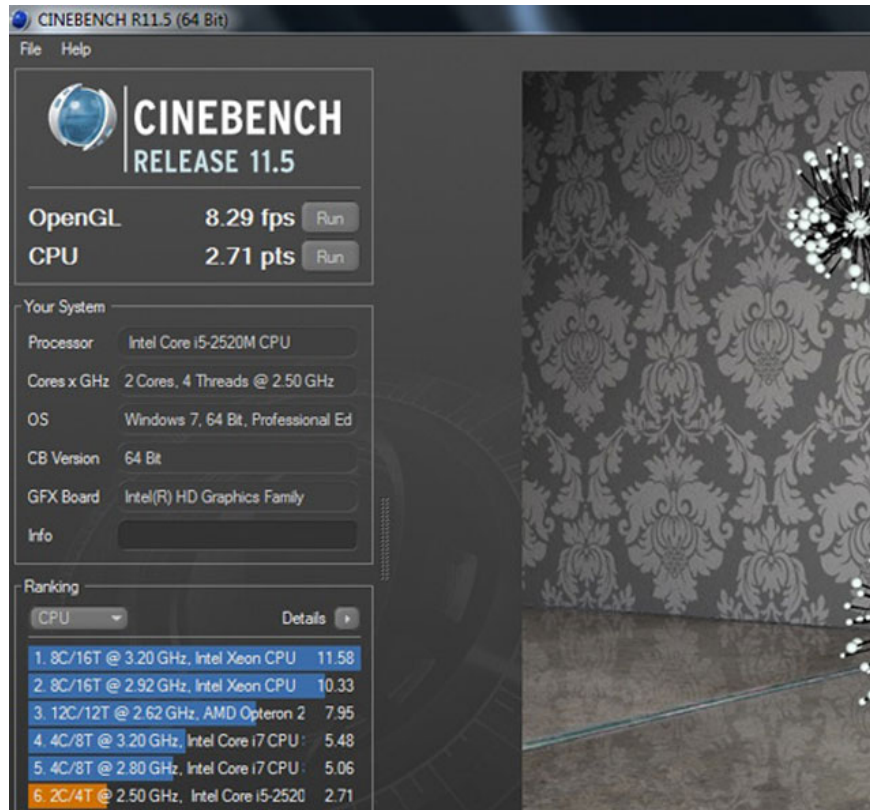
CINEBENCH R11.5 (64 Bit)

File Help

CINEBENCH
RELEASE 11.5

OpenGL 8.29 fps Run
CPU 2.71 pts Run

Your System

Processor Intel Core i5-2520M CPU
Cores x GHz 2 Cores, 4 Threads @ 2.50 GHz
OS Windows 7, 64 Bit, Professional Ed
CB Version 64 Bit
GFX Board Intel(R) HD Graphics Family
Info

Ranking

CPU Details

1. 8C/16T @ 3.20 GHz, Intel Xeon CPU 11.58
2. 8C/16T @ 2.92 GHz, Intel Xeon CPU 10.33
3. 12C/12T @ 2.62 GHz, AMD Opteron 2 7.95
4. 4C/8T @ 3.20 GHz, Intel Core i7 CPU 5.48
5. 4C/8T @ 2.80 GHz, Intel Core i7 CPU 5.06
6. 2C/4T @ 2.50 GHz, Intel Core i5-2520 2.71